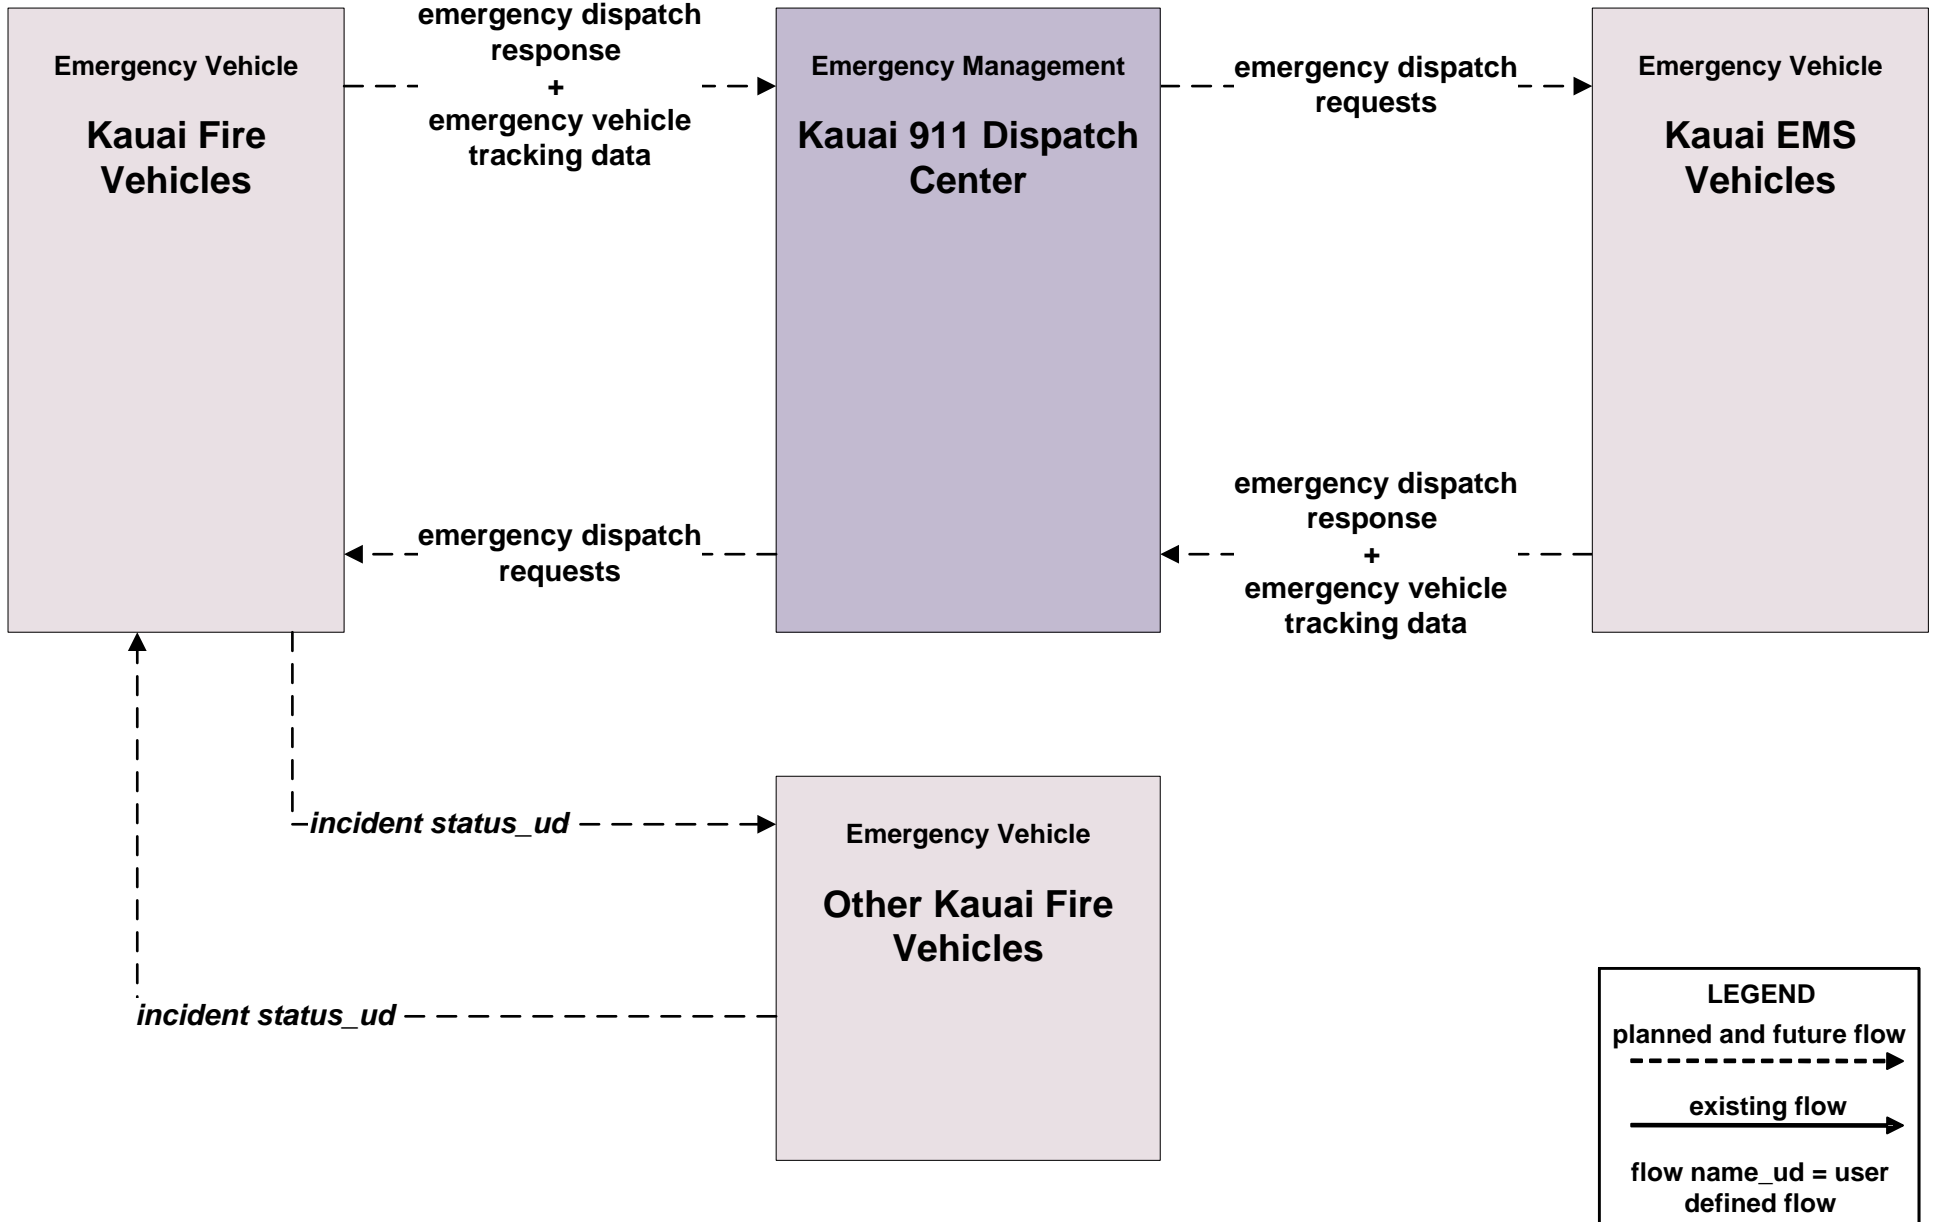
Emergency Vehicle

Kauai Fire Vehicles

emergency dispatch response
+
emergency vehicle tracking data

Emergency Management

Kauai 911 Dispatch Center

emergency dispatch requests

Emergency Vehicle

Kauai EMS Vehicles

emergency dispatch requests

emergency dispatch response
+
emergency vehicle tracking data

incident status_ud

Emergency Vehicle

Other Kauai Fire Vehicles

incident status_ud

LEGEND
planned and future flow
existing flow
flow name_ud = user defined flow